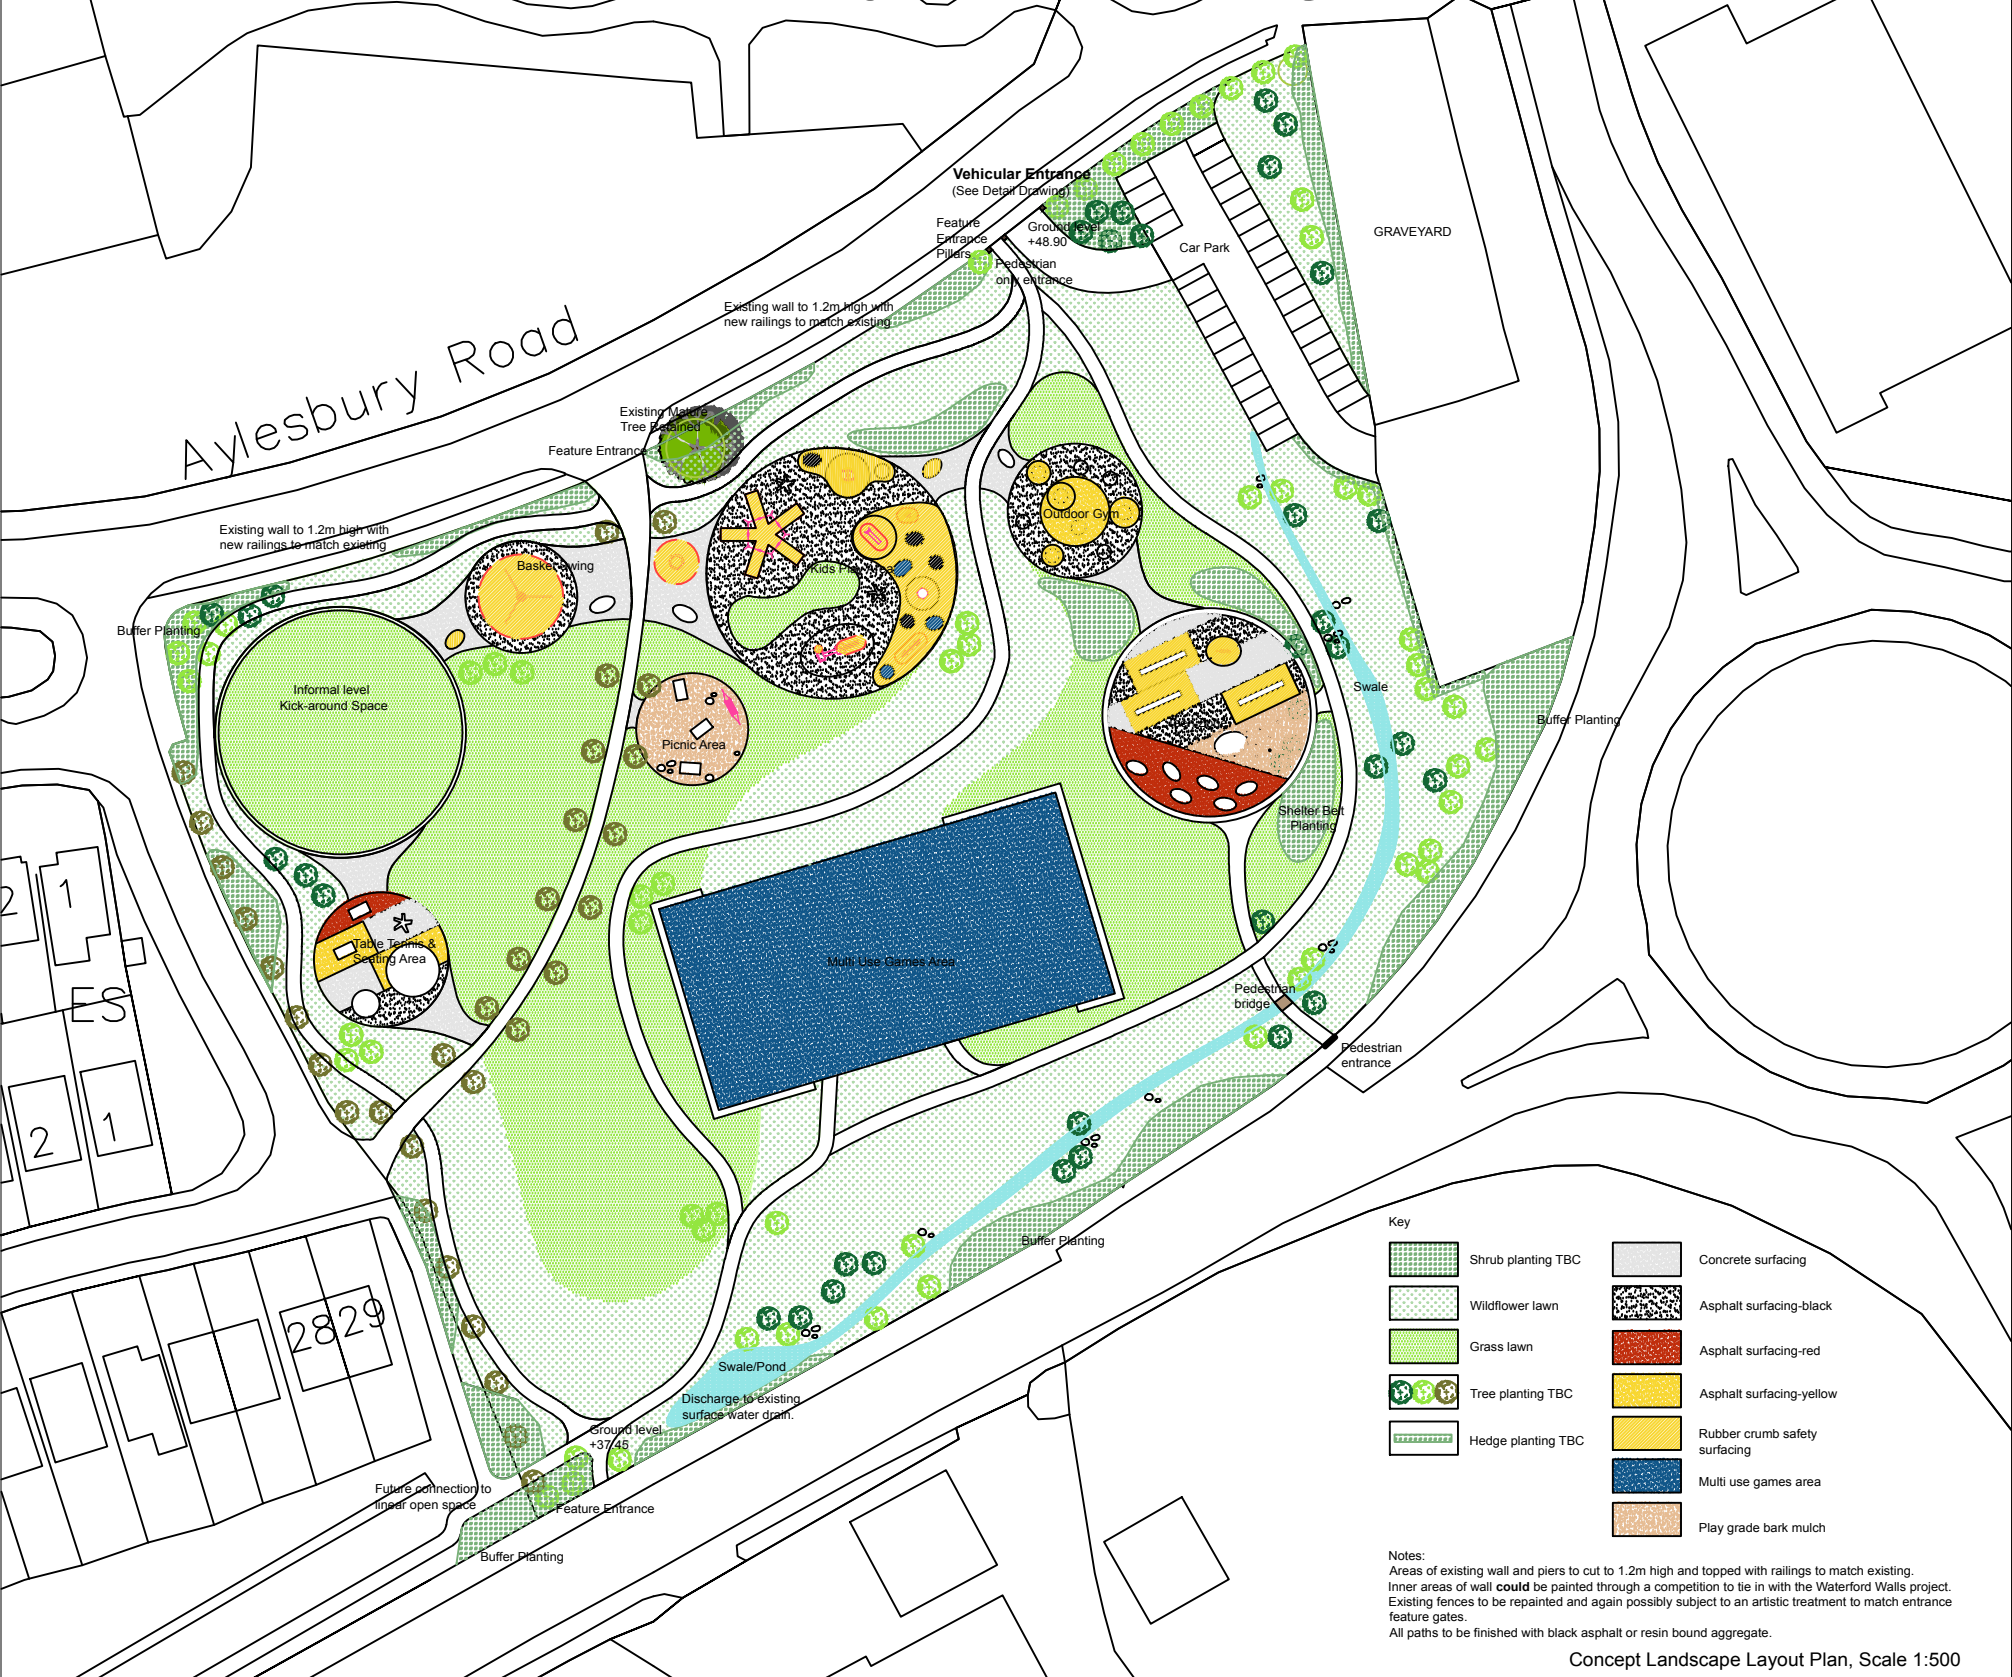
Aylesbury Road

Vehicular Entrance
(See Detail Drawing)

Feature Entrance Pillars

Ground level +48.90

Pedestrian only entrance

Car Park

GRAVEYARD

Existing wall to 1.2m high with new railings to match existing

Existing Mature Tree Retained

Feature Entrance

Existing wall to 1.2m high with new railings to match existing

Basket swing

Kids Play Area

Outdoor Gym

Buffer Planting

Informal level Kick-around Space

Picnic Area

Swale

Buffer Planting

Shelter Belt Planting

Table Tennis & Seating Area

Multi Use Games Area

Pedestrian bridge

Pedestrian entrance

2 1

ES

2 1

28 29

Buffer Planting

Swale/Pond

Discharge to existing surface water drain.

Ground level +37.45

Future connection to linear open space

Feature Entrance

Buffer Planting

Key

Shrub planting TBC

Wildflower lawn

Grass lawn

Tree planting TBC

Hedge planting TBC

Concrete surfacing

Asphalt surfacing-black

Asphalt surfacing-red

Asphalt surfacing-yellow

Rubber crumb safety surfacing

Multi use games area

Play grade bark mulch

Notes:
Areas of existing wall and piers to cut to 1.2m high and topped with railings to match existing.
Inner areas of wall **could** be painted through a competition to tie in with the Waterford Walls project.
Existing fences to be repainted and again possibly subject to an artistic treatment to match entrance feature gates.
All paths to be finished with black asphalt or resin bound aggregate.

Concept Landscape Layout Plan, Scale 1:500